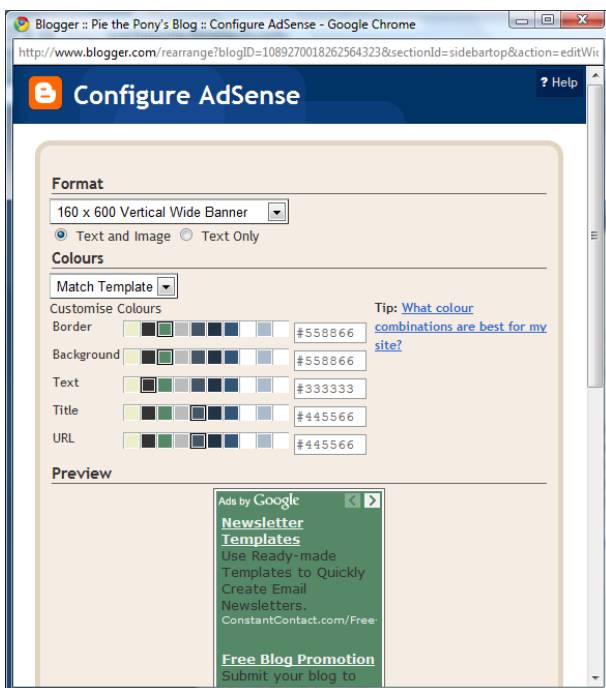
Blogger :: Pie the Pony's Blog :: Configure AdSense - Google Chrome

http://www.blogger.com/rearrange?blogID=1089270018262564323&sectionId=sidebartop&action=editWic

Configure AdSense

? Help

Format

160 x 600 Vertical Wide Banner

Text and Image Text Only

Colours

Match Template

Customise Colours

Border #558866

Background #558866

Text #333333

Title #445566

URL #445566

Tip: What colour combinations are best for my site?

Preview

Ads by Google

Newsletter Templates
Use Ready-made Templates to Quickly Create Email Newsletters.
ConstantContact.com/Free-

Free Blog Promotion
Submit your blog to